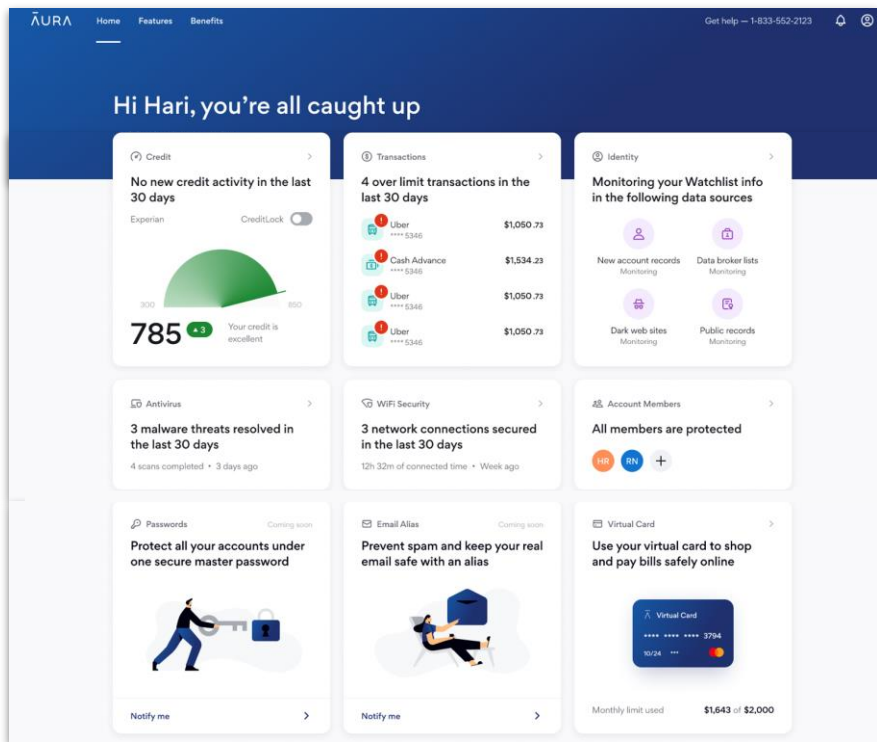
AURA Home Features Benefits Get help — 1-833-552-2123

Hi Hari, you're all caught up

Credit
No new credit activity in the last 30 days
Experian CreditLock
300 850
785 ▲3 Your credit is excellent

Transactions
4 over limit transactions in the last 30 days
Uber **** 5346 $1,050.73
Cash Advance **** 5346 $1,534.23
Uber **** 5346 $1,050.73
Uber **** 5346 $1,050.73

Identity
Monitoring your Watchlist info in the following data sources
New account records Monitoring
Data broker lists Monitoring
Dark web sites Monitoring
Public records Monitoring

Antivirus
3 malware threats resolved in the last 30 days
4 scans completed • 3 days ago

WiFi Security
3 network connections secured in the last 30 days
12h 32m of connected time • Week ago

Account Members
All members are protected
HR RN +

Passwords Coming soon
Protect all your accounts under one secure master password
Notify me

Email Alias Coming soon
Prevent spam and keep your real email safe with an alias
Notify me

Virtual Card
Use your virtual card to shop and pay bills safely online
Virtual Card
**** **** **** 3794
10/24 ***
Monthly limit used $1,643 of $2,000